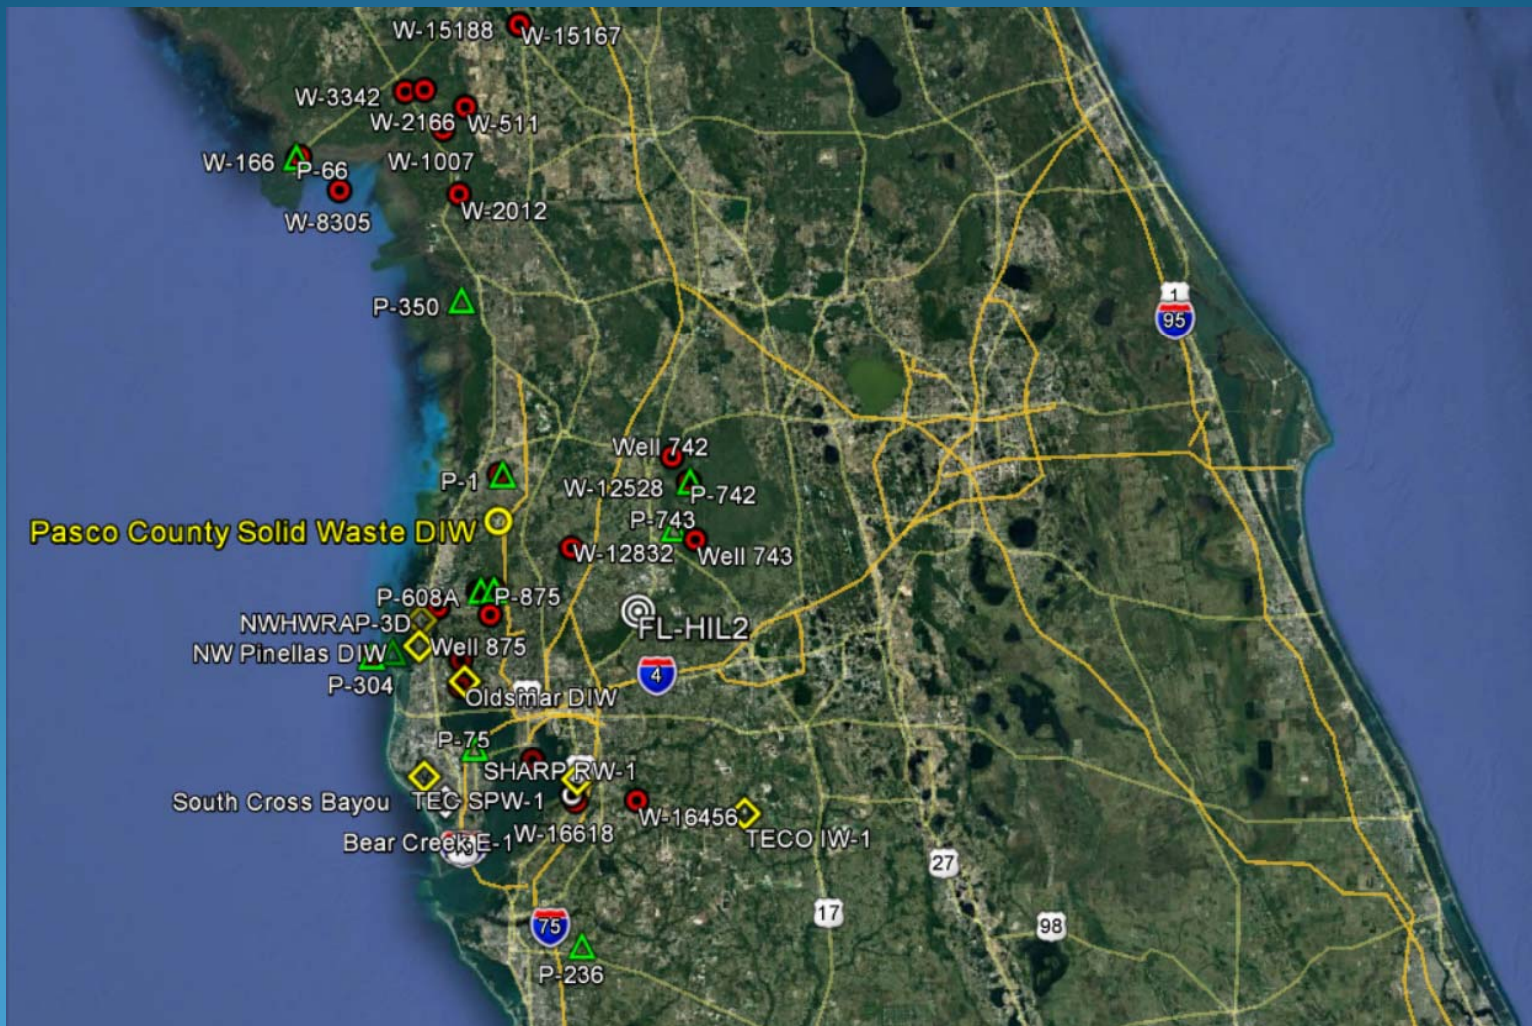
W-15188
W-15167
W-3342
W-2166
W-511
W-166
P-66
W-1007
W-8305
W-2012
P-350
1
95
Well 742
P-1
W-12528
P-742
Pasco County Solid Waste DIW
P-743
W-12832
Well 743
P-608A
P-875
NWHWRAP-3D
FL-HIL2
NW Pinellas DIW
Well 875
P-304
4
Oldsmar DIW
P-75
SHARP RW-1
South Cross Bayou
TEC SPW-1
W-16456
Bear Creek E-1
W-16618
TECO IW-1
27
17
98
75
P-236